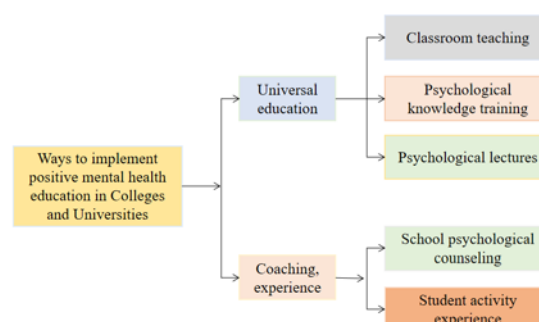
Ways to implement positive mental health education in Colleges and Universities

Universal education

Classroom teaching

Psychological knowledge training

Psychological lectures

Coaching, experience

School psychological counseling

Student activity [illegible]